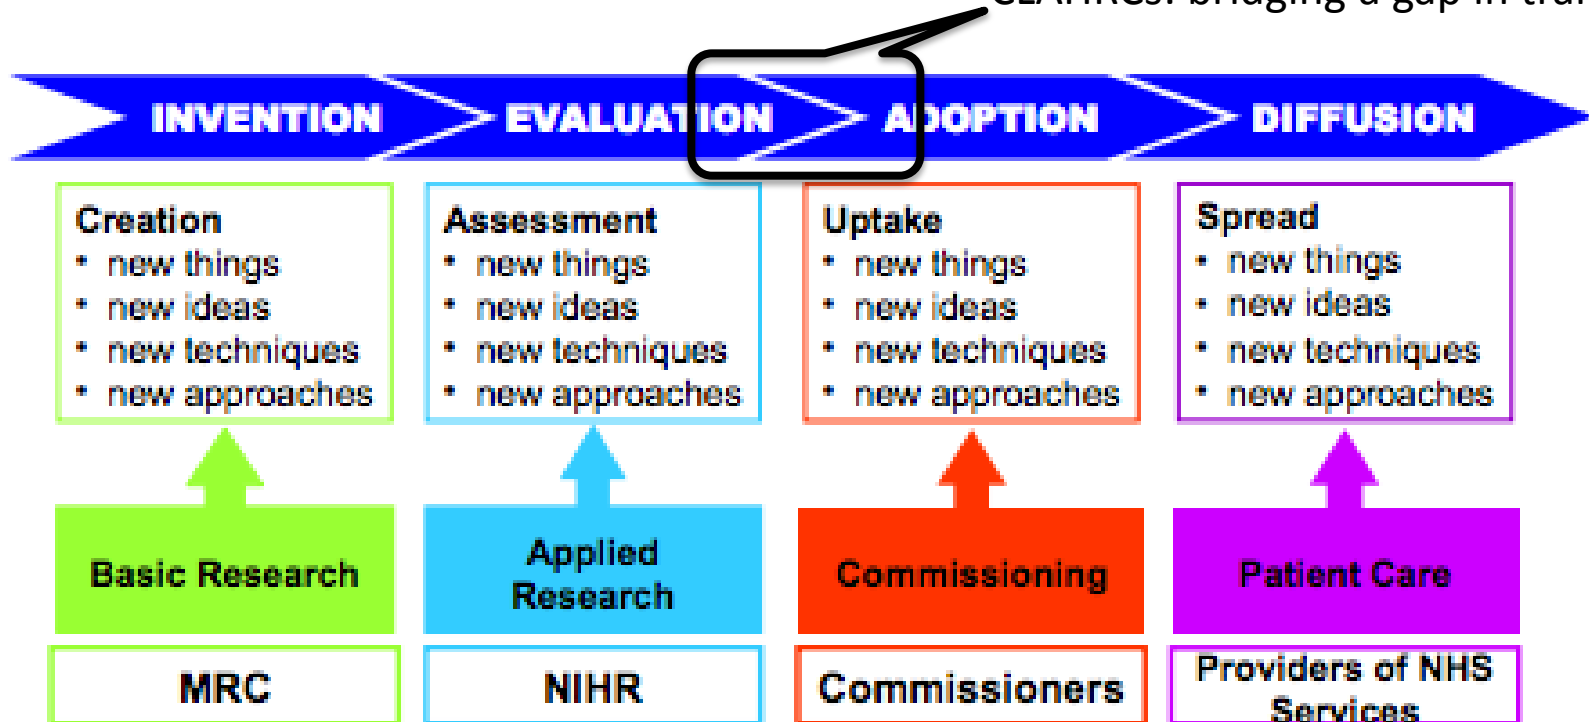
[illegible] bridging a gap in tra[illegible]

INVENTION EVALUATION ADOPTION DIFFUSION

Creation
• new things
• new ideas
• new techniques
• new approaches

Assessment
• new things
• new ideas
• new techniques
• new approaches

Uptake
• new things
• new ideas
• new techniques
• new approaches

Spread
• new things
• new ideas
• new techniques
• new approaches

Basic Research

Applied Research

Commissioning

Patient Care

MRC

NIHR

Commissioners

Providers of NHS Services